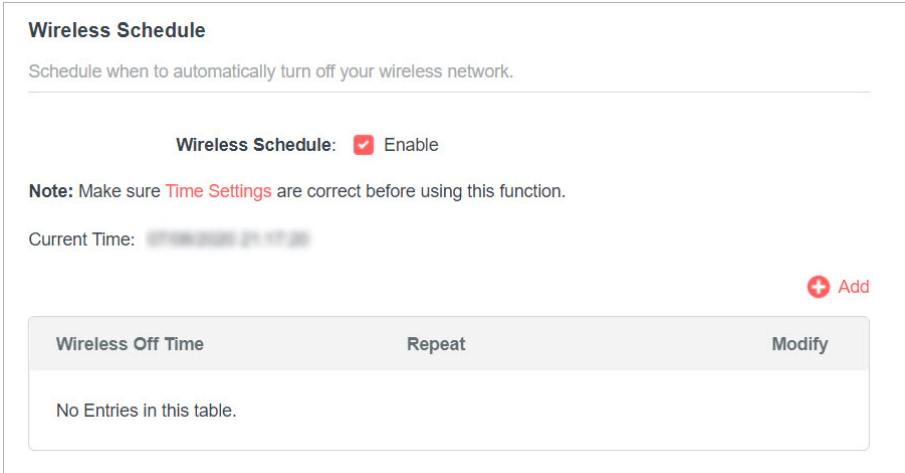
Wireless Schedule

Schedule when to automatically turn off your wireless network.

Wireless Schedule: Enable

Note: Make sure Time Settings are correct before using this function.

Current Time: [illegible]

Add

| Wireless Off Time | Repeat | Modify |
|---|---|---|
| No Entries in this table. | | |